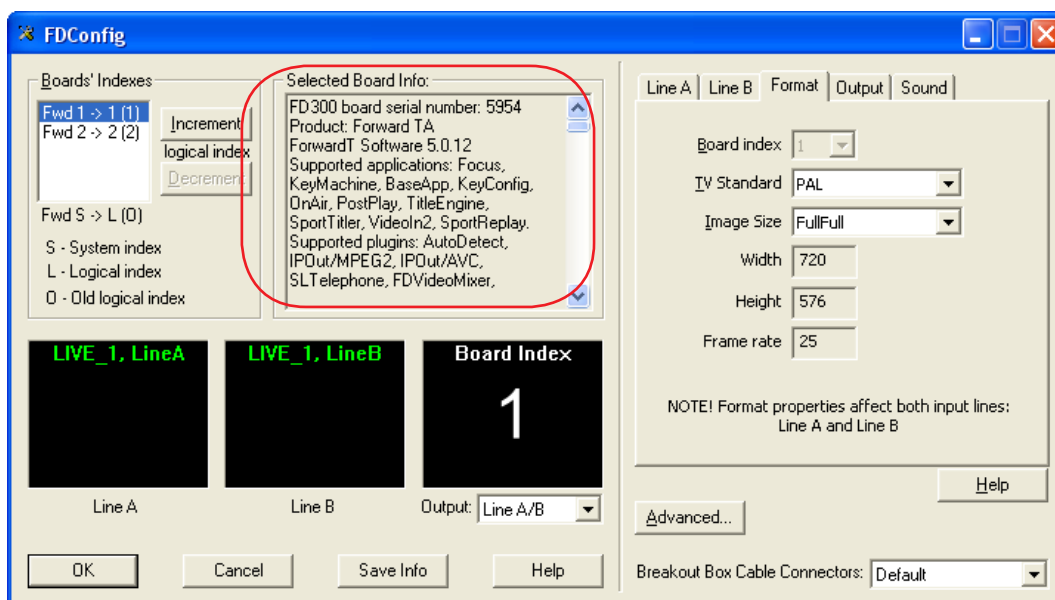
FDConfig

Boards' Indexes
Fwd 1 -> 1 (1)
Fwd 2 -> 2 (2)
Increment
logical index
Decrement
Fwd S -> L (O)
S - System index
L - Logical index
O - Old logical index

Selected Board Info:
FD300 board serial number: 5954
Product: Forward TA
ForwardT Software 5.0.12
Supported applications: Focus, KeyMachine, BaseApp, KeyConfig, OnAir, PostPlay, TitleEngine, SportTitler, VideoIn2, SportReplay.
Supported plugins: AutoDetect, IPOut/MPEG2, IPOut/AVC, SLTelephone, FDVideoMixer,

LIVE_1, LineA
LIVE_1, LineB
Board Index
1
Line A
Line B
Output: Line A/B

OK
Cancel
Save Info
Help

Line A | Line B | Format | Output | Sound

Board index 1
TV Standard PAL
Image Size FullFull
Width 720
Height 576
Frame rate 25

NOTE! Format properties affect both input lines: Line A and Line B

Help
Advanced...
Breakout Box Cable Connectors: Default